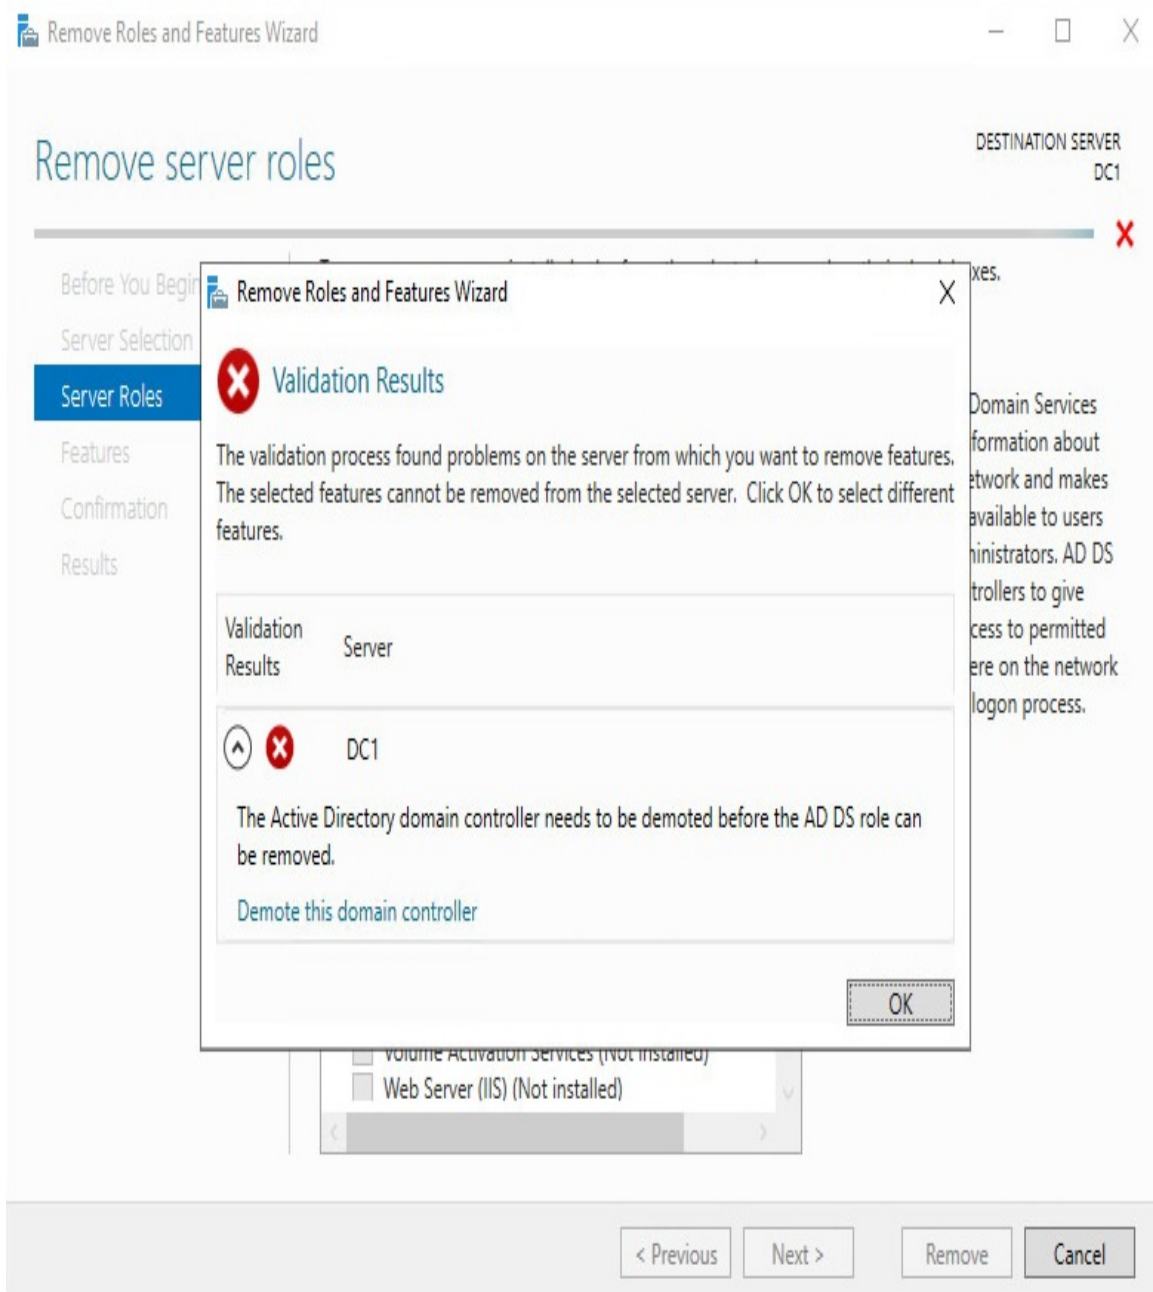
Remove Roles and Features Wizard

Remove server roles

DESTINATION SERVER
DC1

Before You Begin
Server Selection
Server Roles
Features
Confirmation
Results

xes.

Domain Services
formation about
twork and makes
available to users
ninistrators. AD DS
trollers to give
cess to permitted
ere on the network
logon process.

Remove Roles and Features Wizard

Validation Results

The validation process found problems on the server from which you want to remove features. The selected features cannot be removed from the selected server. Click OK to select different features.

| Validation Results | Server |
|---|---|
| | DC1 |

The Active Directory domain controller needs to be demoted before the AD DS role can be removed.

Demote this domain controller

OK

Volume Activation Services (Not installed)
Web Server (IIS) (Not installed)

< Previous Next > Remove Cancel